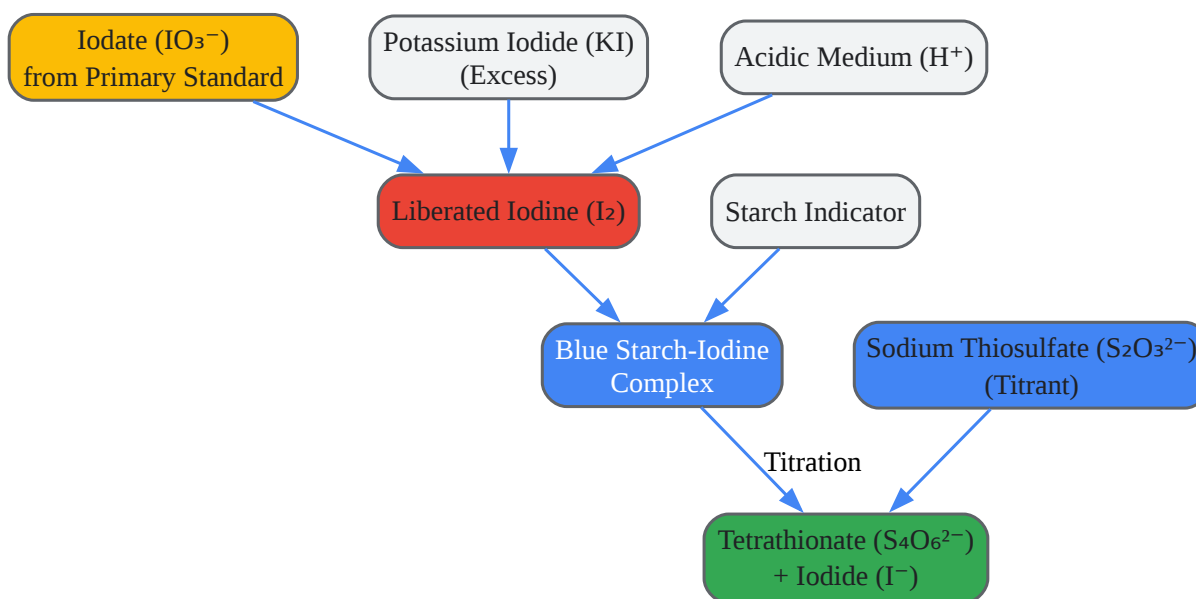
Iodate ($IO_3^-$) from Primary Standard

Potassium Iodide (KI) (Excess)

Acidic Medium ($H^+$)

Liberated Iodine ($I_2$)

Starch Indicator

Blue Starch-Iodine Complex

Sodium Thiosulfate ($S_2O_3^{2-}$) (Titrant)

Titration

Tetrathionate ($S_4O_6^{2-}$) + Iodide ($I^-$)